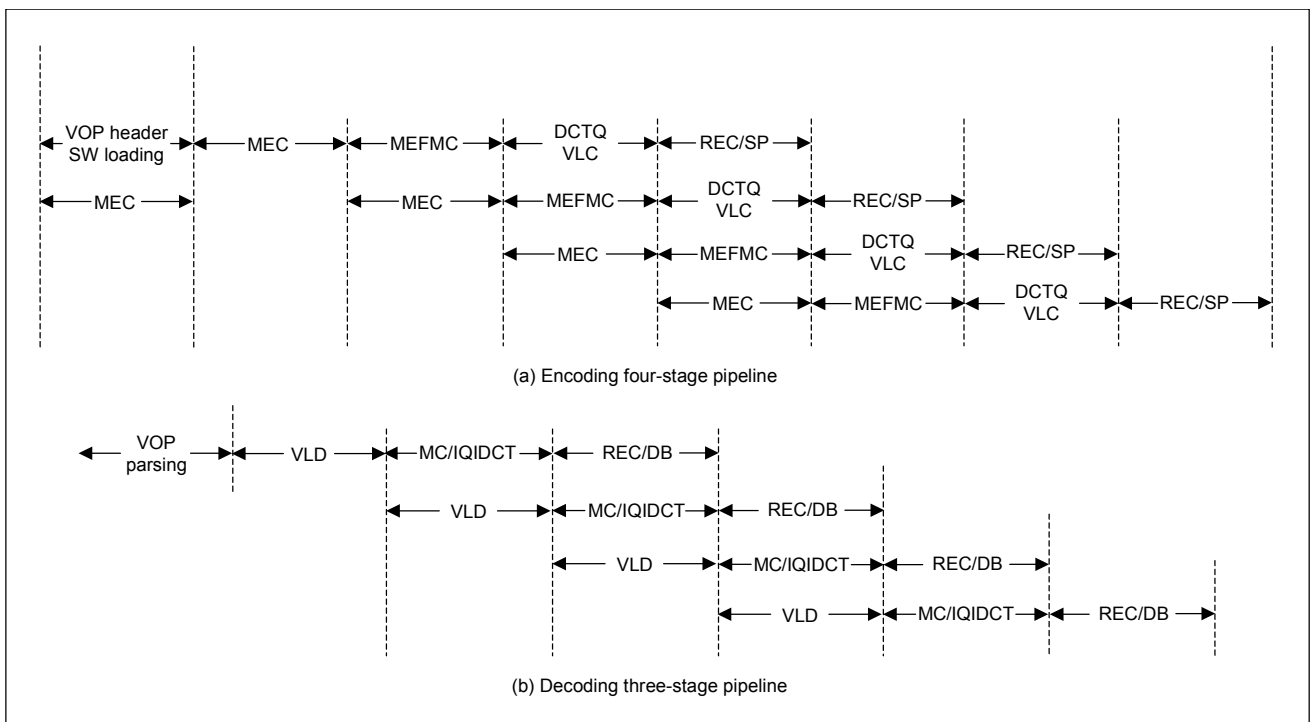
VOP header SW loading
MEC
MEFMC
DCTQ VLC
REC/SP

MEC
MEC
MEFMC
DCTQ VLC
REC/SP

MEC
MEFMC
DCTQ VLC
REC/SP

MEC
MEFMC
DCTQ VLC
REC/SP

(a) Encoding four-stage pipeline

VOP parsing
VLD
MC/IQIDCT
REC/DB

VLD
MC/IQIDCT
REC/DB

VLD
MC/IQIDCT
REC/DB

VLD
MC/IQIDCT
REC/DB

(b) Decoding three-stage pipeline